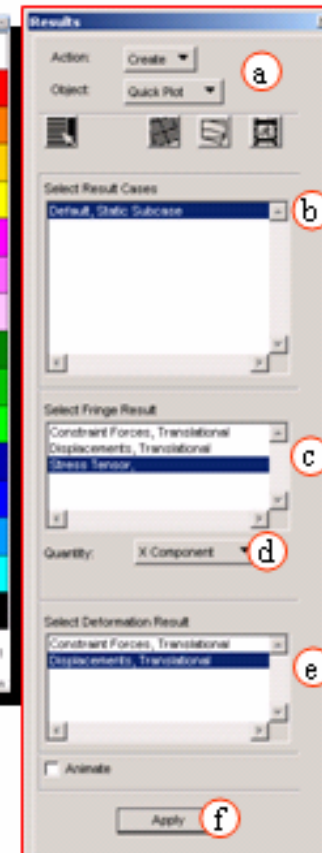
Results

Action: Create

Object: Quick Plot

a

Select Result Cases

Default, Static Subcase

b

Select Fringe Result

Constraint Forces, Translational
Displacements, Translational
Stress Tensor,

c

Quantity: X Component

d

Select Deformation Result

Constraint Forces, Translational
Displacements, Translational

e

Animate

Apply

f